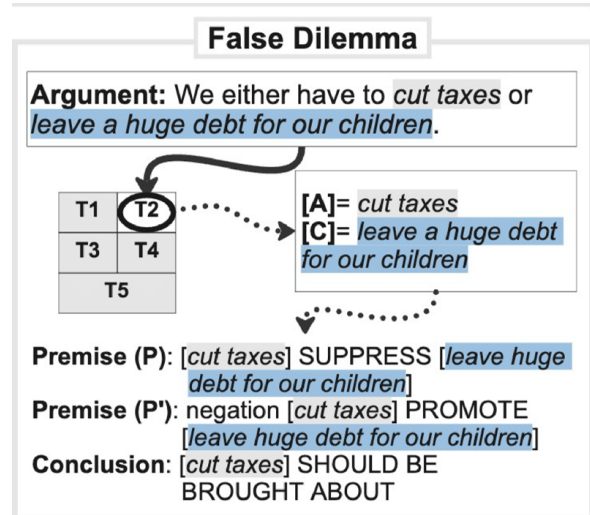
False Dilemma

Argument: We either have to cut taxes or leave a huge debt for our children.

| T1 | T2 |
|---|---|
| T3 | T4 |
| T5 | |

[A]= cut taxes
[C]= leave a huge debt for our children

Premise (P): [cut taxes] SUPPRESS [leave huge debt for our children]
Premise (P'): negation [cut taxes] PROMOTE [leave huge debt for our children]
Conclusion: [cut taxes] SHOULD BE BROUGHT ABOUT